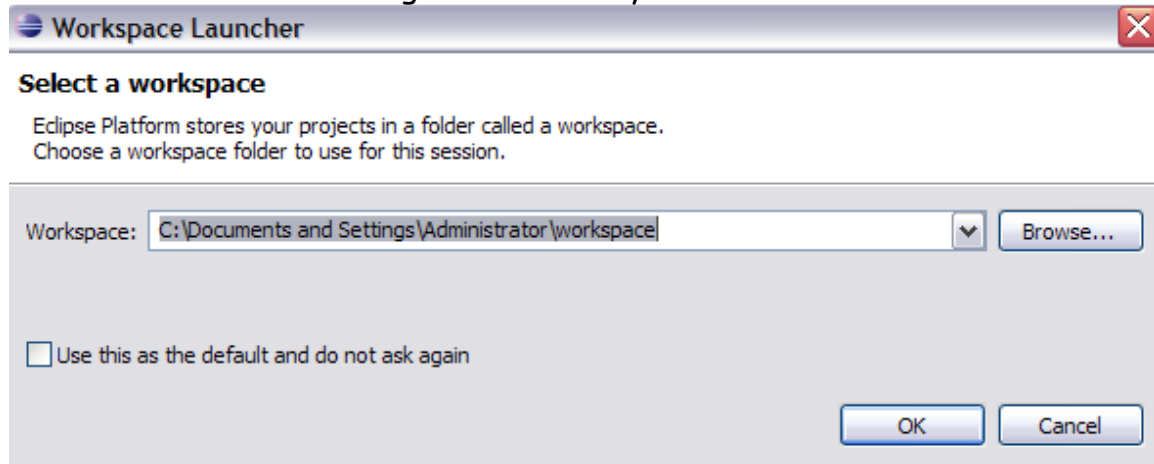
Workspace Launcher

Select a workspace

Eclipse Platform stores your projects in a folder called a workspace.
Choose a workspace folder to use for this session.

Workspace: C:\Documents and Settings\Administrator\workspace

Browse...

Use this as the default and do not ask again

OK

Cancel